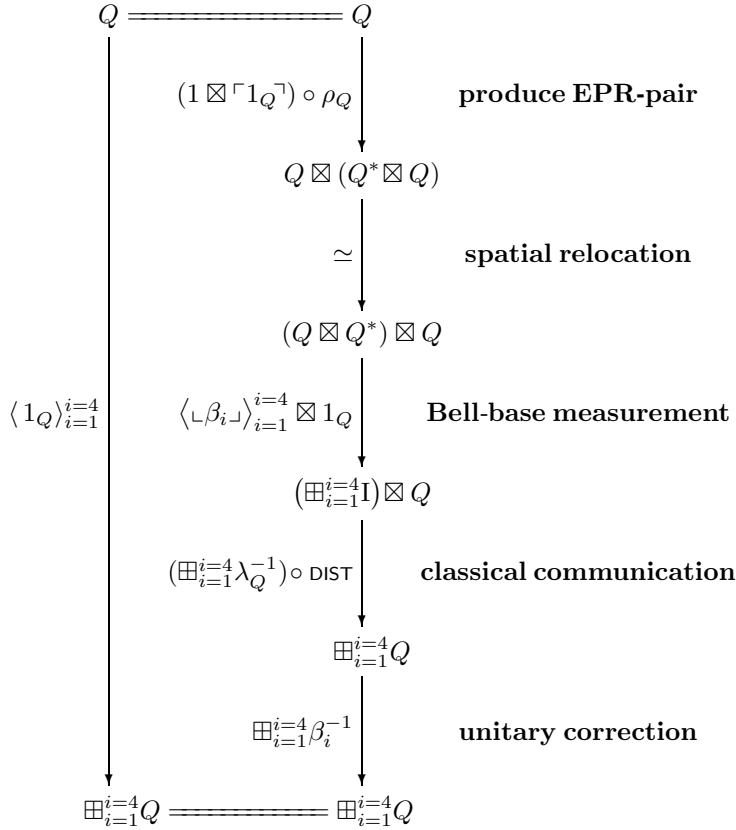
$Q$ $Q$

$(1 \boxtimes \ulcorner 1_Q \urcorner) \circ \rho_Q$ **produce EPR-pair**

$Q \boxtimes (Q^* \boxtimes Q)$

$\simeq$ **spatial relocation**

$(Q \boxtimes Q^*) \boxtimes Q$

$\langle 1_Q \rangle_{i=1}^{i=4}$

$\langle \llcorner \beta_i \lrcorner \rangle_{i=1}^{i=4} \boxtimes 1_Q$ **Bell-base measurement**

$(\boxplus_{i=1}^{i=4} \mathrm{I}) \boxtimes Q$

$(\boxplus_{i=1}^{i=4} \lambda_Q^{-1}) \circ \mathsf{DIST}$ **classical communication**

$\boxplus_{i=1}^{i=4} Q$

$\boxplus_{i=1}^{i=4} \beta_i^{-1}$ **unitary correction**

$\boxplus_{i=1}^{i=4} Q$ $\boxplus_{i=1}^{i=4} Q$